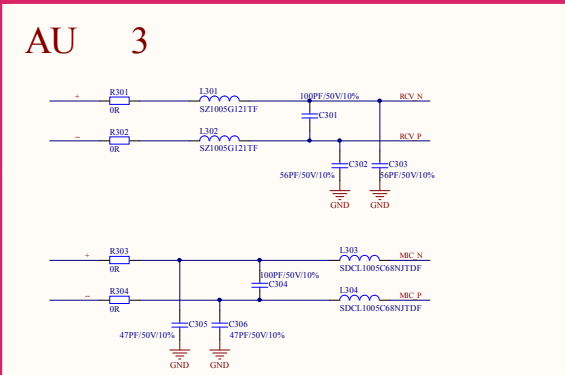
AU 3

+ R301 0R L301 SZ1005G121TF 100PF/50V/10% RCV_N
C301
- R302 0R L302 SZ1005G121TF RCV_P
C302 C303
56PF/50V/10% 56PF/50V/10%
GND GND

+ R303 0R L303 SDCL1005C68NJTDF MIC_N
100PF/50V/10%
C304
- R304 0R L304 SDCL1005C68NJTDF MIC_P
C305 C306
47PF/50V/10% 47PF/50V/10%
GND GND